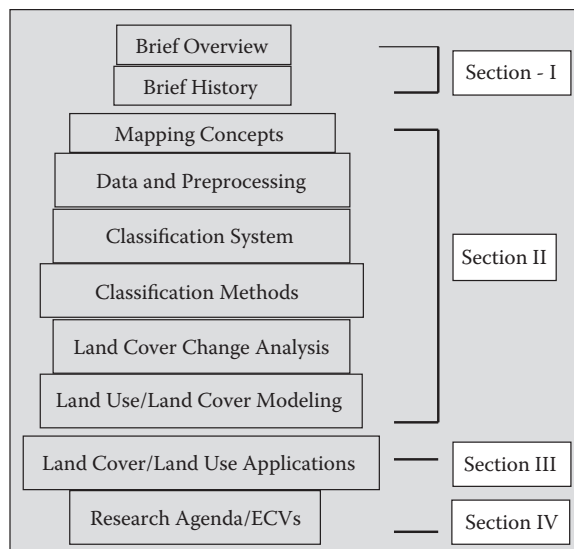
Brief Overview

Brief History

Section - I

Mapping Concepts

Data and Preprocessing

Classification System

Classification Methods

Land Cover Change Analysis

Land Use/Land Cover Modeling

Section II

Land Cover/Land Use Applications

Section III

Research Agenda/ECVs

Section IV